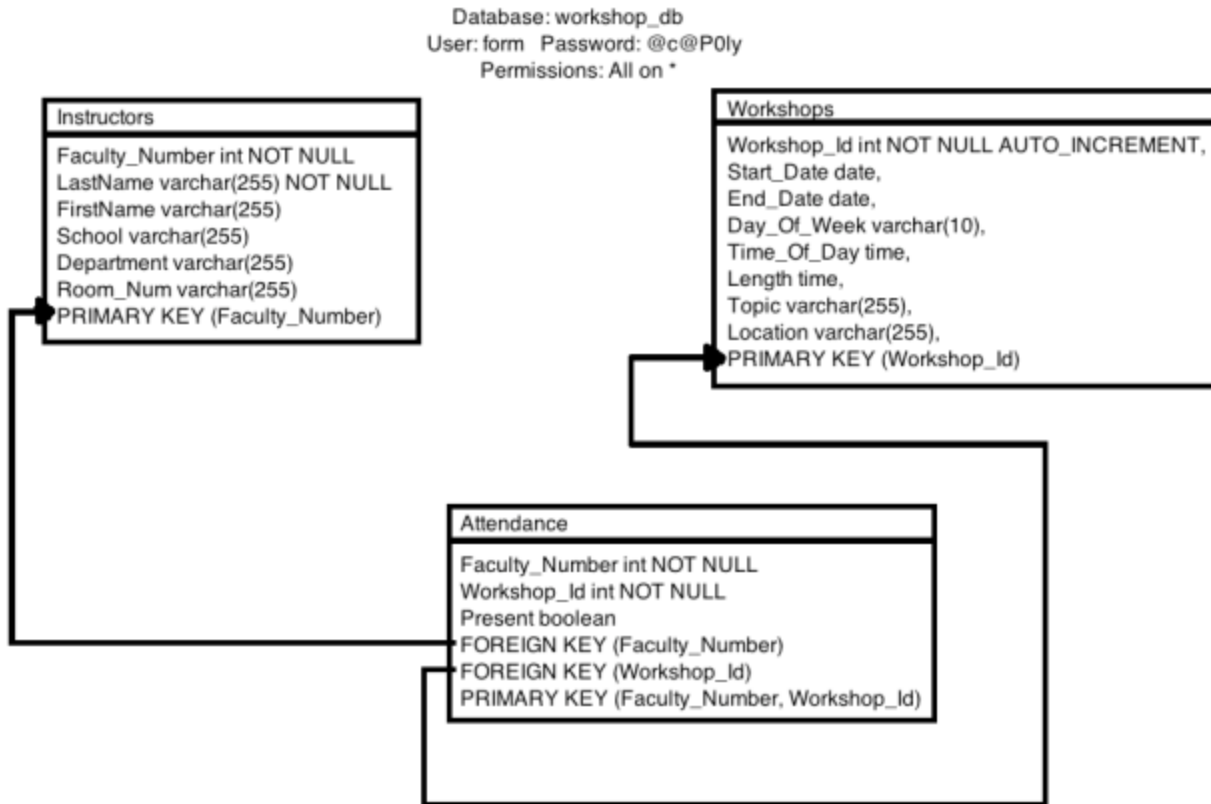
Database: workshop_db
User: form Password: @c@P0ly
Permissions: All on *

Instructors
Faculty_Number int NOT NULL
LastName varchar(255) NOT NULL
FirstName varchar(255)
School varchar(255)
Department varchar(255)
Room_Num varchar(255)
PRIMARY KEY (Faculty_Number)

Workshops
Workshop_Id int NOT NULL AUTO_INCREMENT,
Start_Date date,
End_Date date,
Day_Of_Week varchar(10),
Time_Of_Day time,
Length time,
Topic varchar(255),
Location varchar(255),
PRIMARY KEY (Workshop_Id)

Attendance
Faculty_Number int NOT NULL
Workshop_Id int NOT NULL
Present boolean
FOREIGN KEY (Faculty_Number)
FOREIGN KEY (Workshop_Id)
PRIMARY KEY (Faculty_Number, Workshop_Id)